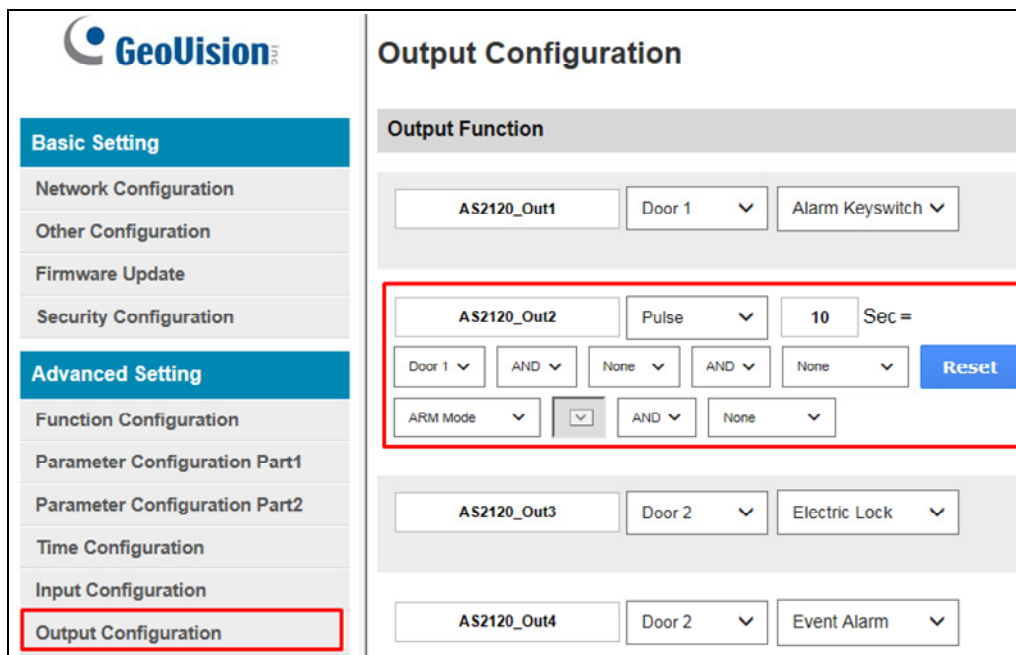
GeoVision inc

Basic Setting
Network Configuration
Other Configuration
Firmware Update
Security Configuration

Advanced Setting
Function Configuration
Parameter Configuration Part1
Parameter Configuration Part2
Time Configuration
Input Configuration
Output Configuration

Output Configuration

Output Function

AS2120_Out1 | Door 1 | Alarm Keyswitch

AS2120_Out2 | Pulse | 10 | Sec =
Door 1 | AND | None | AND | None | Reset
ARM Mode | | AND | None

AS2120_Out3 | Door 2 | Electric Lock

AS2120_Out4 | Door 2 | Event Alarm